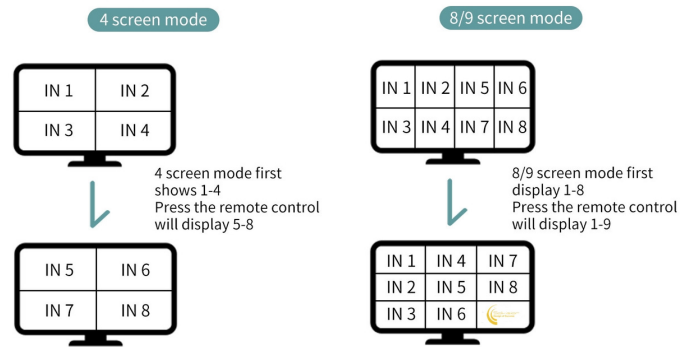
4 screen mode

| IN 1 | IN 2 |
|---|---|
| IN 3 | IN 4 |

4 screen mode first shows 1-4
Press the remote control will display 5-8

| IN 5 | IN 6 |
|---|---|
| IN 7 | IN 8 |

8/9 screen mode

| IN 1 | IN 2 | IN 5 | IN 6 |
|---|---|---|---|
| IN 3 | IN 4 | IN 7 | IN 8 |

8/9 screen mode first display 1-8
Press the remote control will display 1-9

| IN 1 | IN 4 | IN 7 |
|---|---|---|
| IN 2 | IN 5 | IN 8 |
| IN 3 | IN 6 | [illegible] |